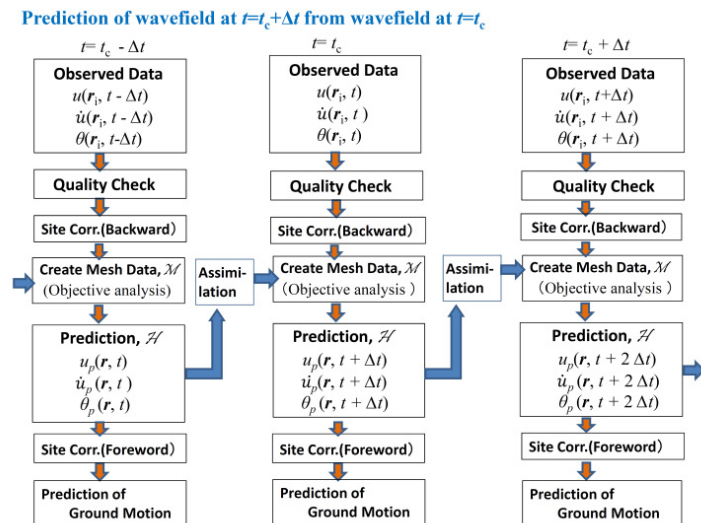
Prediction of wavefield at $t=t_c+\Delta t$ from wavefield at $t=t_c$

$t=t_c-\Delta t$

Observed Data
$u(\boldsymbol{r}_i, t-\Delta t)$
$\dot{u}(\boldsymbol{r}_i, t-\Delta t)$
$\theta(\boldsymbol{r}_i, t-\Delta t)$

Quality Check

Site Corr.(Backward)

Create Mesh Data, $\mathcal{M}$
(Objective analysis)

Prediction, $\mathcal{H}$
$u_p(\boldsymbol{r}, t)$
$\dot{u}_p(\boldsymbol{r}, t)$
$\theta_p(\boldsymbol{r}, t)$

Site Corr.(Foreword)

Prediction of Ground Motion

Assimilation

$t=t_c$

Observed Data
$u(\boldsymbol{r}_i, t)$
$\dot{u}(\boldsymbol{r}_i, t)$
$\theta(\boldsymbol{r}_i, t)$

Quality Check

Site Corr.(Backward)

Create Mesh Data, $\mathcal{M}$
(Objective analysis)

Prediction, $\mathcal{H}$
$u_p(\boldsymbol{r}, t+\Delta t)$
$\dot{u}_p(\boldsymbol{r}, t+\Delta t)$
$\theta_p(\boldsymbol{r}, t+\Delta t)$

Site Corr.(Foreword)

Prediction of Ground Motion

Assimilation

$t=t_c+\Delta t$

Observed Data
$u(\boldsymbol{r}_i, t+\Delta t)$
$\dot{u}(\boldsymbol{r}_i, t+\Delta t)$
$\theta(\boldsymbol{r}_i, t+\Delta t)$

Quality Check

Site Corr.(Backward)

Create Mesh Data, $\mathcal{M}$
(Objective analysis)

Prediction, $\mathcal{H}$
$u_p(\boldsymbol{r}, t+2\Delta t)$
$\dot{u}_p(\boldsymbol{r}, t+2\Delta t)$
$\theta_p(\boldsymbol{r}, t+2\Delta t)$

Site Corr.(Foreword)

Prediction of Ground Motion